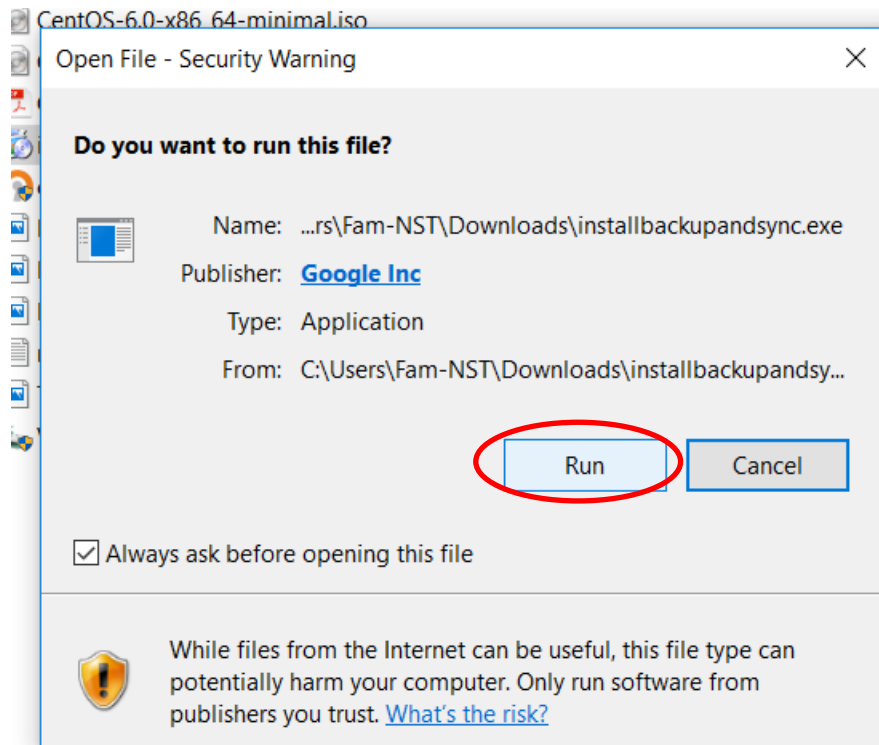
CentOS-6.0-x86_64-minimal.iso

Open File - Security Warning

Do you want to run this file?

Name: ...rs\Fam-NST\Downloads\installbackupandsync.exe

Publisher: Google Inc

Type: Application

From: C:\Users\Fam-NST\Downloads\installbackupandsy...

Run

Cancel

Always ask before opening this file

While files from the Internet can be useful, this file type can potentially harm your computer. Only run software from publishers you trust. What's the risk?